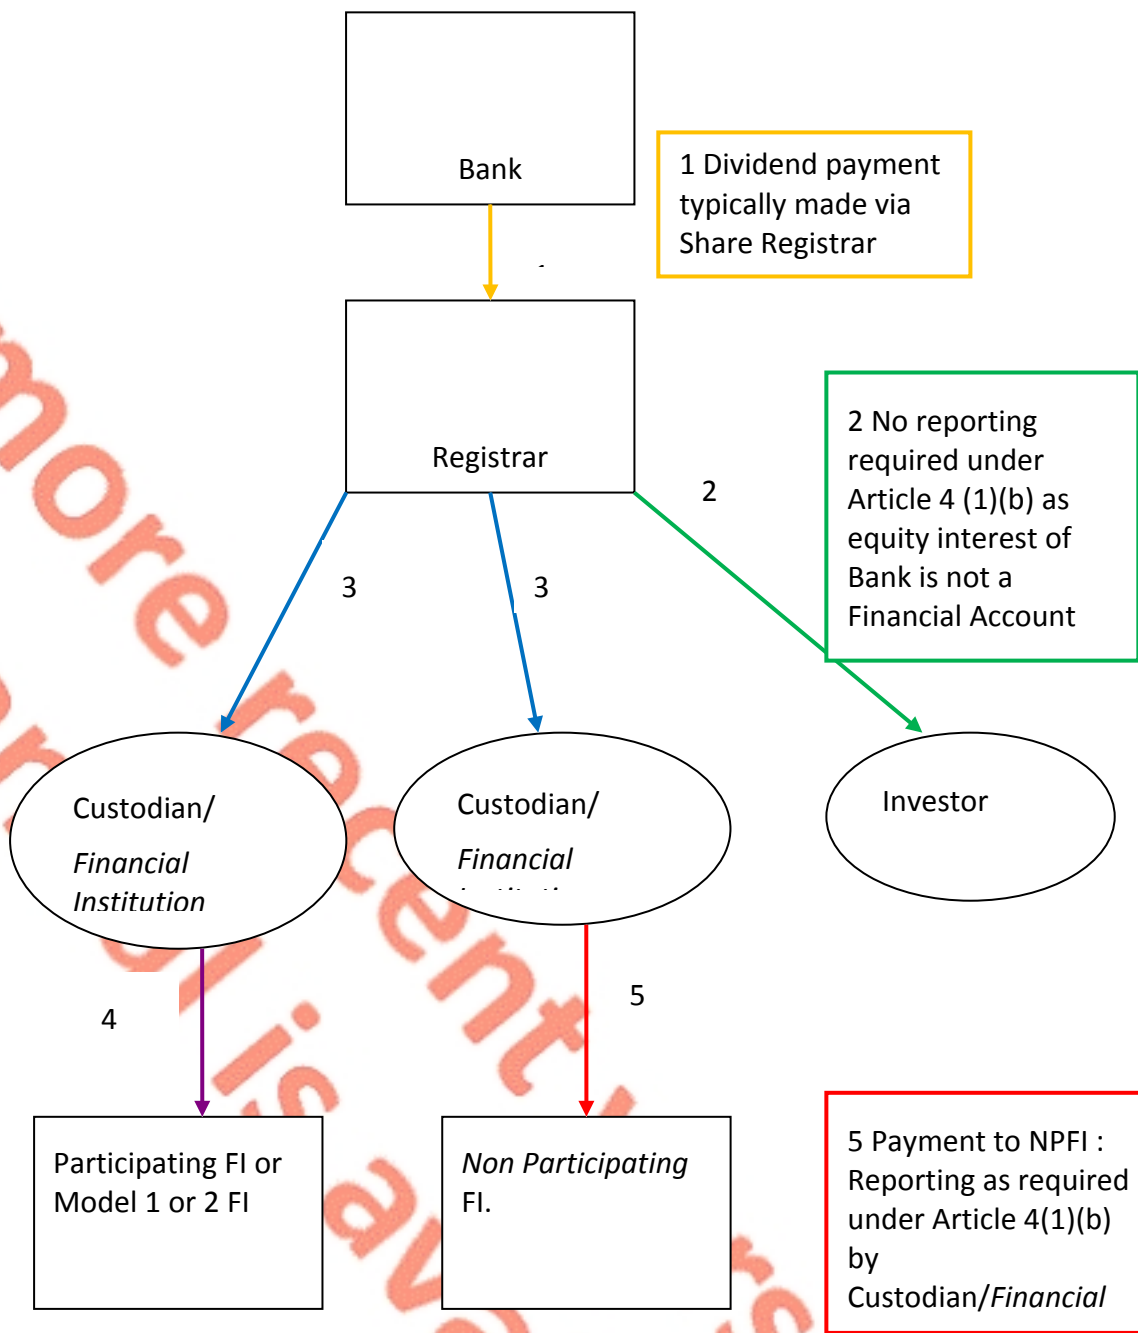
Bank

1 Dividend payment typically made via Share Registrar

Registrar

2 No reporting required under Article 4 (1)(b) as equity interest of Bank is not a Financial Account

2

3

3

Custodian/ *Financial Institution*

Custodian/ *Financial* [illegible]

Investor

4

5

Participating FI or Model 1 or 2 FI

*Non Participating* FI.

5 Payment to NPFI : Reporting as required under Article 4(1)(b) by Custodian/*Financial*

more recent version is available